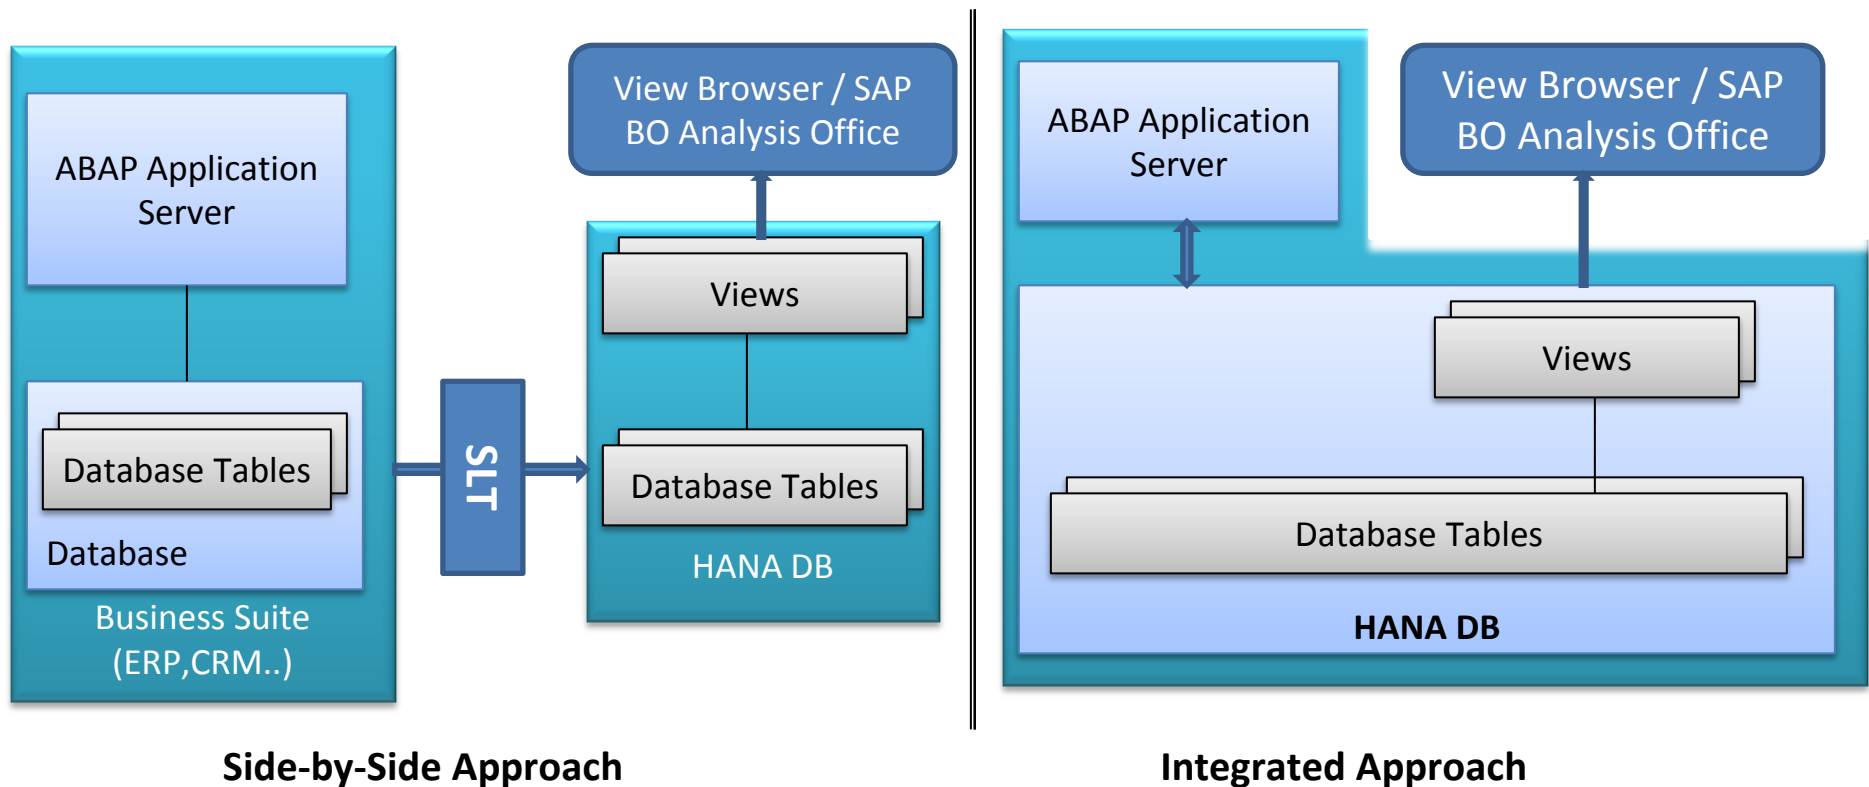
ABAP Application Server

Database Tables

Database

Business Suite (ERP,CRM..)

SLT

View Browser / SAP BO Analysis Office

Views

Database Tables

HANA DB

Side-by-Side Approach

ABAP Application Server

View Browser / SAP BO Analysis Office

Views

Database Tables

HANA DB

Integrated Approach